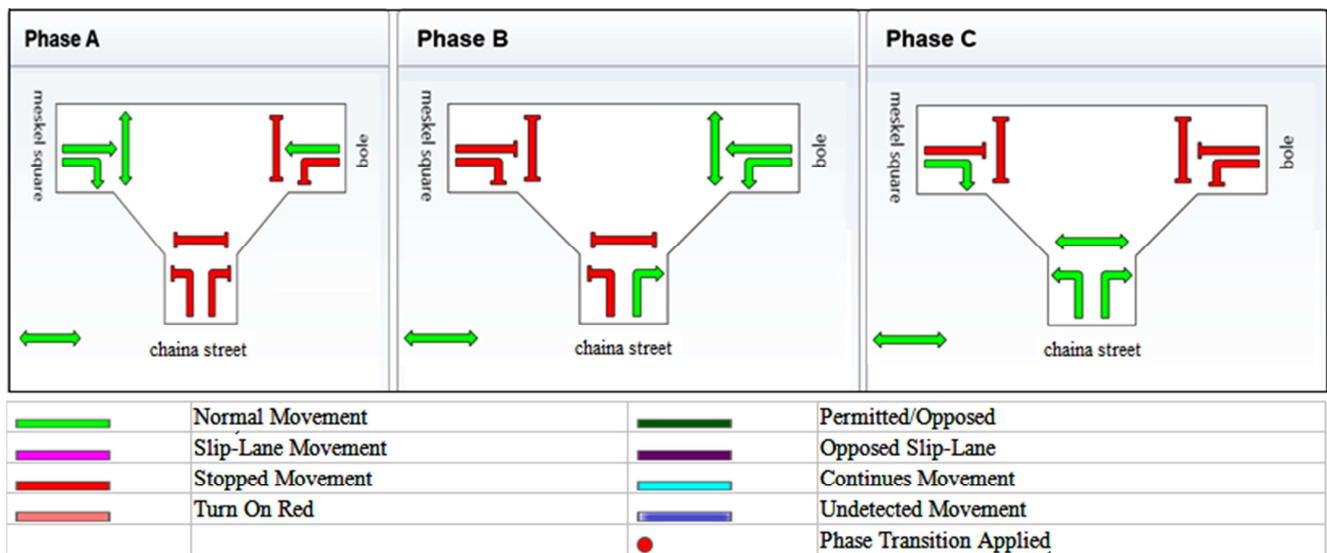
Phase A

meskel square

bole

chaina street

Phase B

meskel square

bole

chaina street

Phase C

meskel square

bole

chaina street

| | Normal Movement | | Permitted/Opposed |
|---|---|---|---|
| | Slip-Lane Movement | | Opposed Slip-Lane |
| | Stopped Movement | | Continues Movement |
| | Turn On Red | | Undetected Movement |
| | | | Phase Transition Applied |